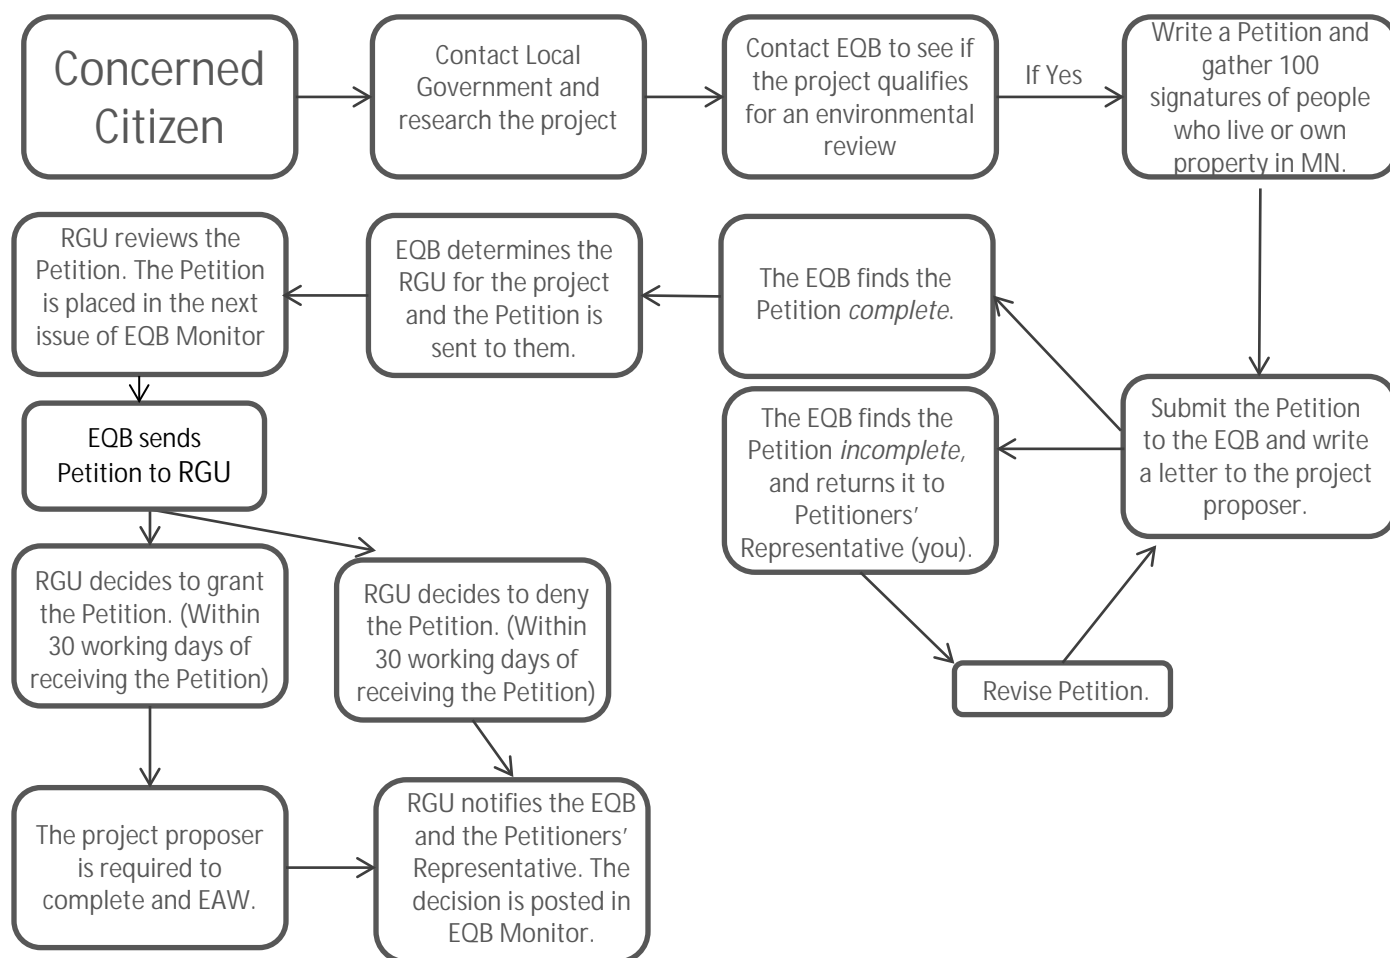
Concerned Citizen

Contact Local Government and research the project

Contact EQB to see if the project qualifies for an environmental review

If Yes

Write a Petition and gather 100 signatures of people who live or own property in MN.

Submit the Petition to the EQB and write a letter to the project proposer.

The EQB finds the Petition *complete*.

The EQB finds the Petition *incomplete*, and returns it to Petitioners' Representative (you).

Revise Petition.

EQB determines the RGU for the project and the Petition is sent to them.

RGU reviews the Petition. The Petition is placed in the next issue of EQB Monitor

EQB sends Petition to RGU

RGU decides to grant the Petition. (Within 30 working days of receiving the Petition)

RGU decides to deny the Petition. (Within 30 working days of receiving the Petition)

The project proposer is required to complete and EAW.

RGU notifies the EQB and the Petitioners' Representative. The decision is posted in EQB Monitor.